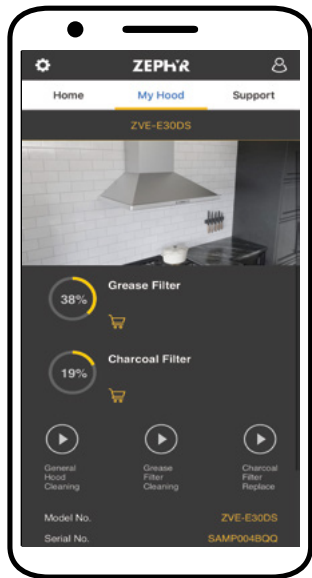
ZEPHYR

Home

My Hood

Support

ZVE-E30DS

38%

Grease Filter

19%

Charcoal Filter

General Hood Cleaning

Grease Filter Cleaning

Charcoal Filter Replace

Model No.

ZVE-E30DS

Serial No.

SAMP004BQQ